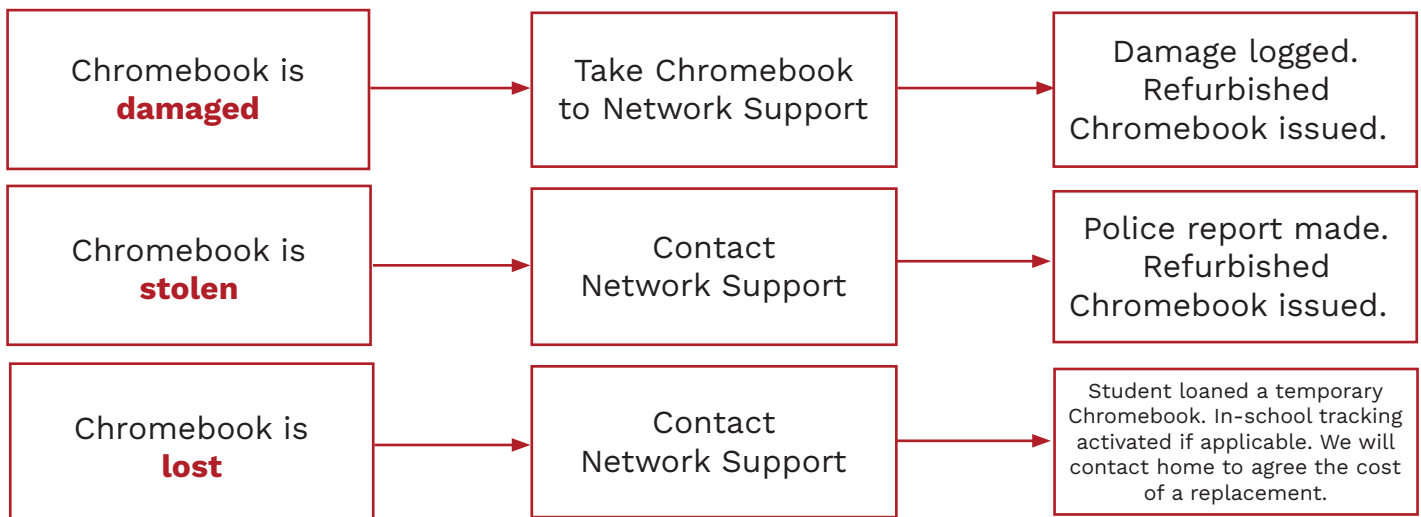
Chromebook is **damaged**

Take Chromebook to Network Support

Damage logged. Refurbished Chromebook issued.

Chromebook is **stolen**

Contact Network Support

Police report made. Refurbished Chromebook issued.

Chromebook is **lost**

Contact Network Support

Student loaned a temporary Chromebook. In-school tracking activated if applicable. We will contact home to agree the cost of a replacement.